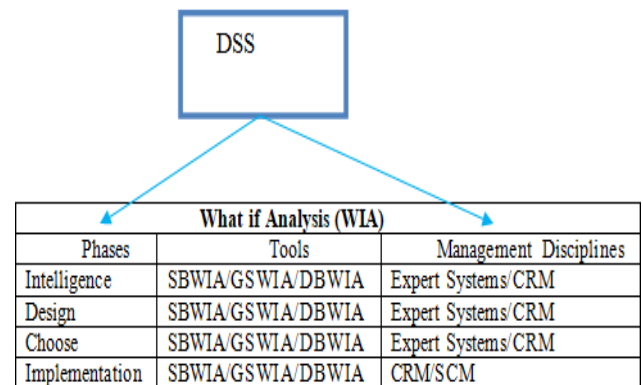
DSS

What if Analysis (WIA)

| Phases | Tools | Management Disciplines |
|---|---|---|
| Intelligence | SBWIA/GSWIA/DBWIA | Expert Systems/CRM |
| Design | SBWIA/GSWIA/DBWIA | Expert Systems/CRM |
| Choose | SBWIA/GSWIA/DBWIA | Expert Systems/CRM |
| Implementation | SBWIA/GSWIA/DBWIA | CRM/SCM |